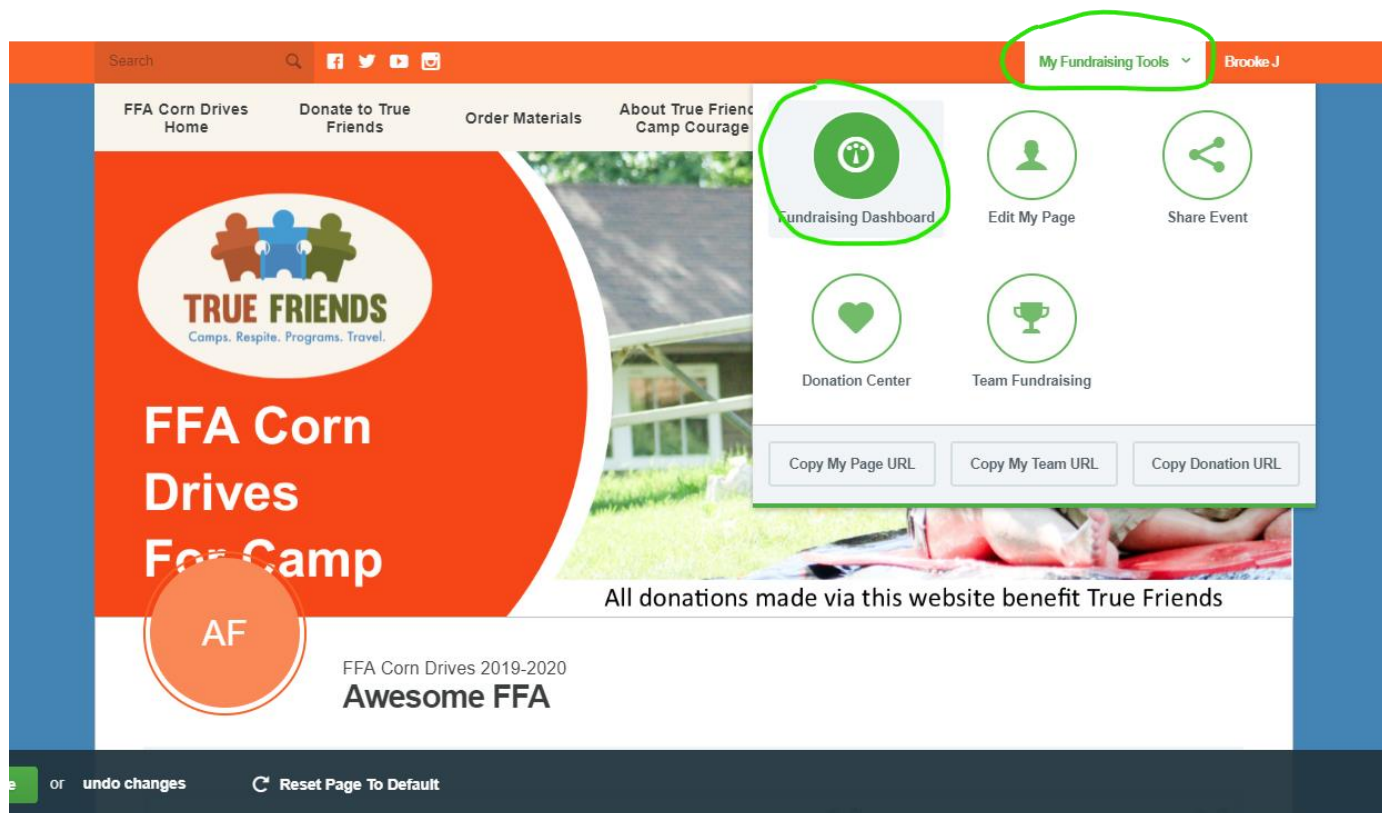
Search

My Fundraising Tools

Brooke J

FFA Corn Drives Home

Donate to True Friends

Order Materials

About True Frienc Camp Courage

Fundraising Dashboard

Edit My Page

Share Event

Donation Center

Team Fundraising

Copy My Page URL

Copy My Team URL

Copy Donation URL

TRUE FRIENDS

Camps. Respite. Programs. Travel.

FFA Corn Drives For Camp

All donations made via this website benefit True Friends

AF

FFA Corn Drives 2019-2020

Awesome FFA

e or undo changes

Reset Page To Default